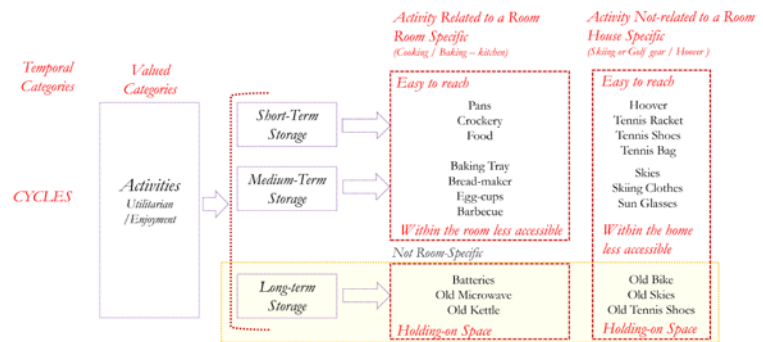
Activity Related to a Room
Room Specific
(Cooking / Baking – kitchen)

Activity Not-related to a Room
House Specific
(Skiing or Golf gear / Hoover)

Temporal Categories

Valued Categories

CYCLES

Activities
Utilitarian /Enjoyment

Short-Term Storage

Medium-Term Storage

Long-term Storage

Easy to reach
Pans
Crockery
Food

Baking Tray
Bread-maker
Egg-cups
Barbecue
Within the room less accessible

Easy to reach
Hoover
Tennis Racket
Tennis Shoes
Tennis Bag

Skies
Skiing Clothes
Sun Glasses
Within the home less accessible

Not Room-Specific

Batteries
Old Microwave
Old Kettle
Holding-on Space

Old Bike
Old Skies
Old Tennis Shoes
Holding-on Space